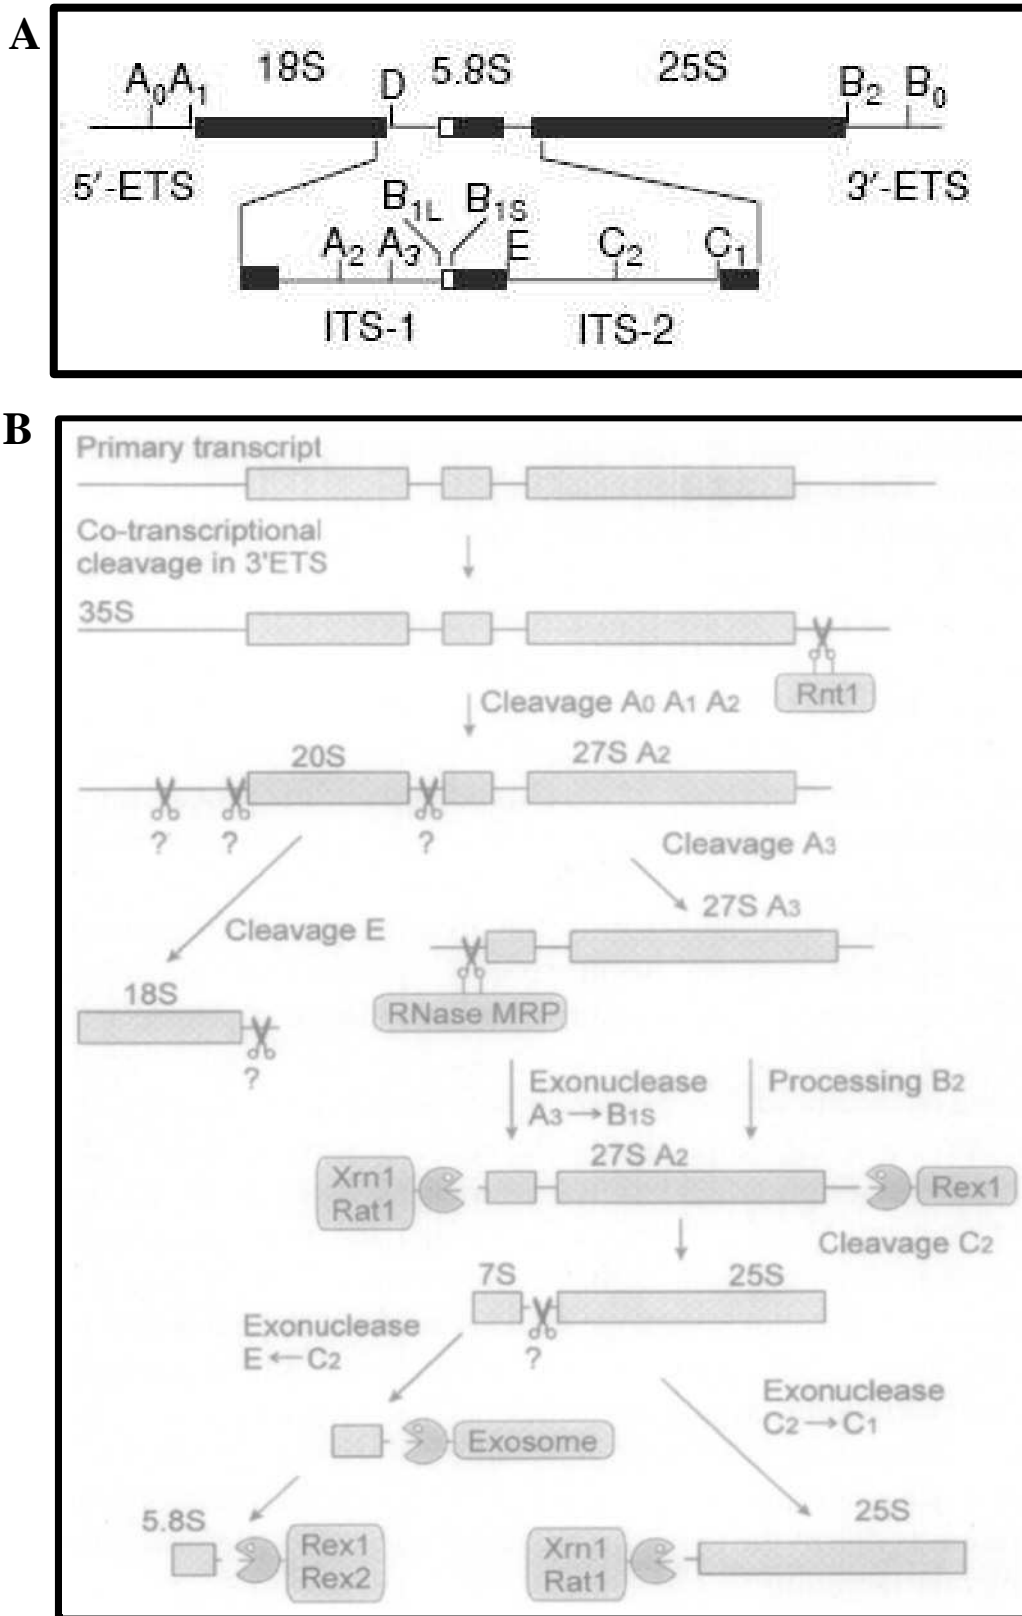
A

$A_0$ $A_1$ 18S D 5.8S 25S $B_2$ $B_0$

5′-ETS 3′-ETS

$B_{1L}$ $B_{1S}$

$A_2$ $A_3$ E $C_2$ $C_1$

ITS-1 ITS-2

B

Primary transcript

Co-transcriptional cleavage in 3'ETS

35S

Rnt1

Cleavage $A_0$ $A_1$ $A_2$

20S 27S $A_2$

? ? ?

Cleavage $A_3$

27S $A_3$

Cleavage E

18S

RNase MRP

?

Exonuclease $A_3 \rightarrow B_{1S}$

Processing $B_2$

27S $A_2$

Xrn1 Rat1

Rex1

Cleavage $C_2$

7S 25S

?

Exonuclease $E \leftarrow C_2$

Exonuclease $C_2 \rightarrow C_1$

Exosome

5.8S

Rex1 Rex2

25S

Xrn1 Rat1